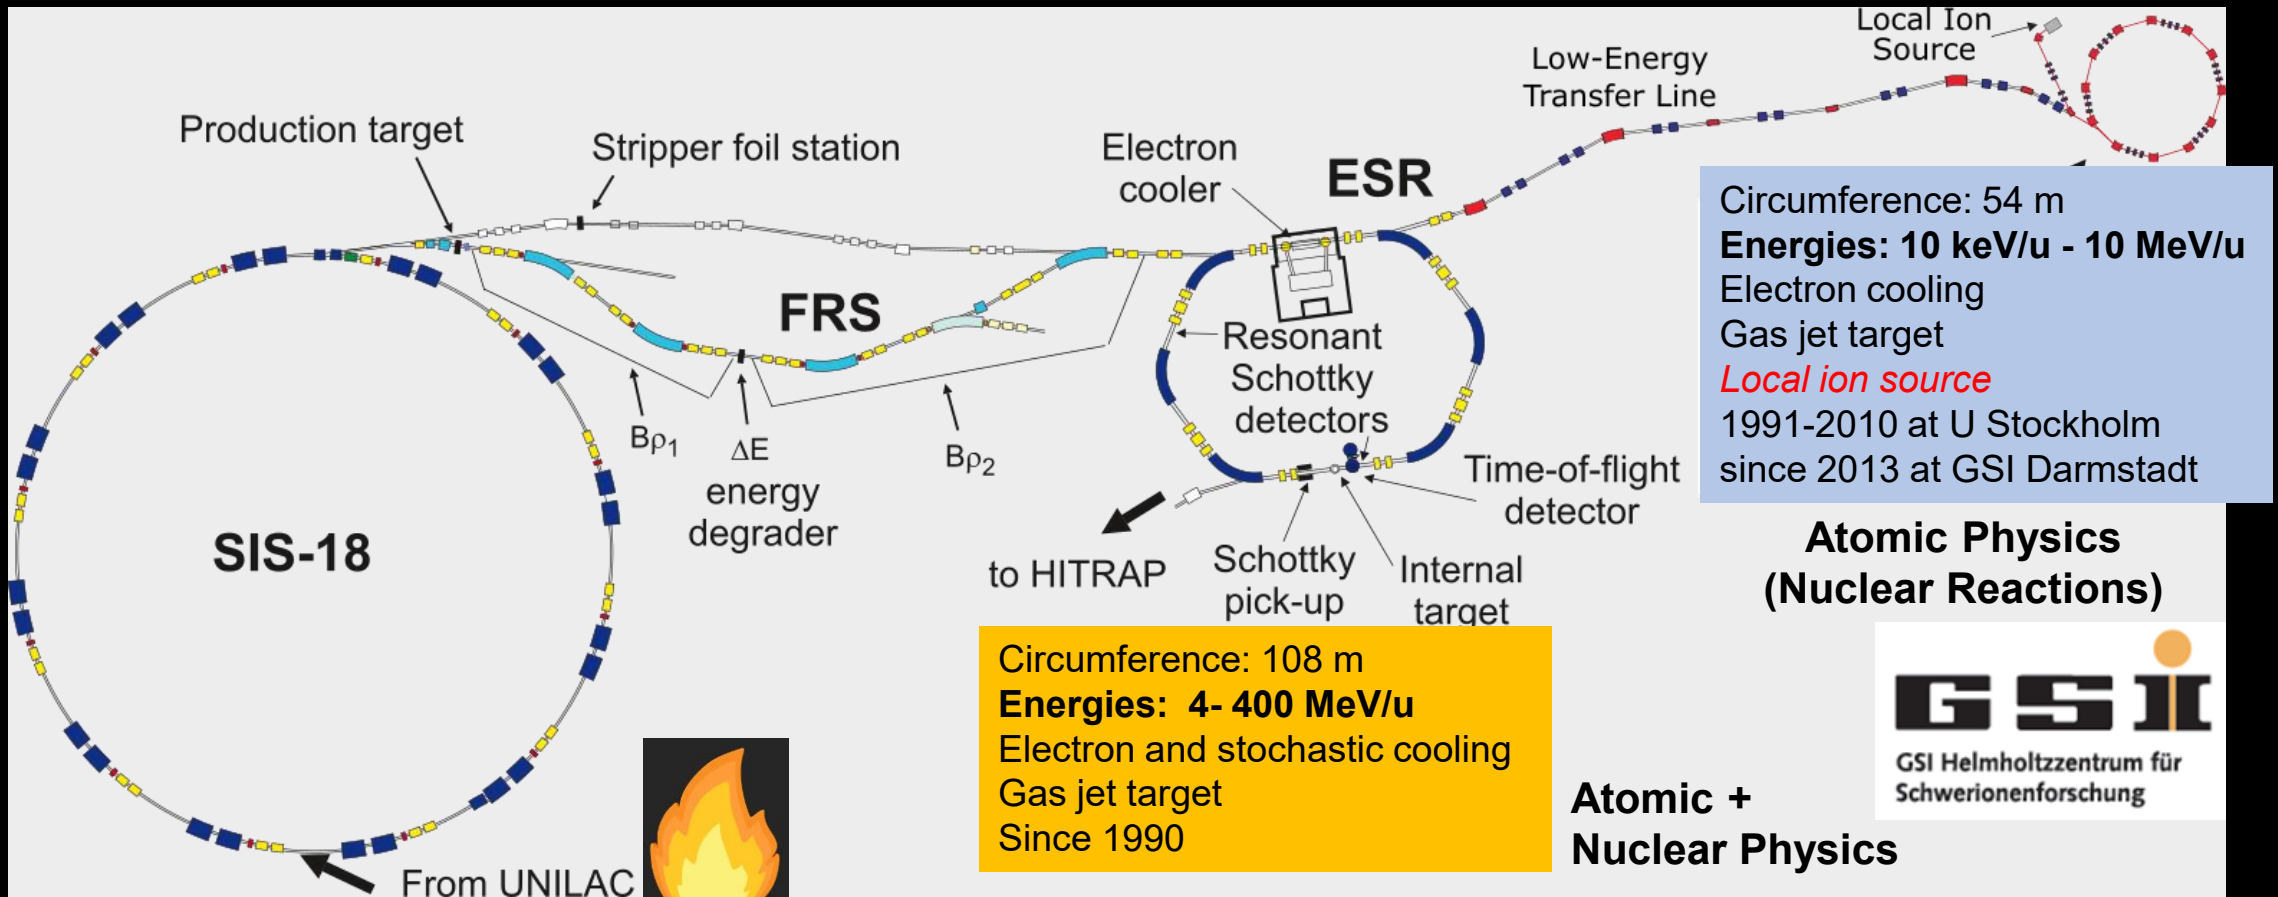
Local Ion Source

Low-Energy Transfer Line

Production target

Stripper foil station

Electron cooler

ESR

FRS

Resonant Schottky detectors

$B\rho_1$

$\Delta E$ energy degrader

$B\rho_2$

SIS-18

to HITRAP

Schottky pick-up

Internal target

Time-of-flight detector

Circumference: 54 m
**Energies: 10 keV/u - 10 MeV/u**
Electron cooling
Gas jet target
*Local ion source*
1991-2010 at U Stockholm
since 2013 at GSI Darmstadt

Atomic Physics (Nuclear Reactions)

Circumference: 108 m
**Energies: 4- 400 MeV/u**
Electron and stochastic cooling
Gas jet target
Since 1990

Atomic + Nuclear Physics

GSI

GSI Helmholtzzentrum für Schwerionenforschung

From UNILAC